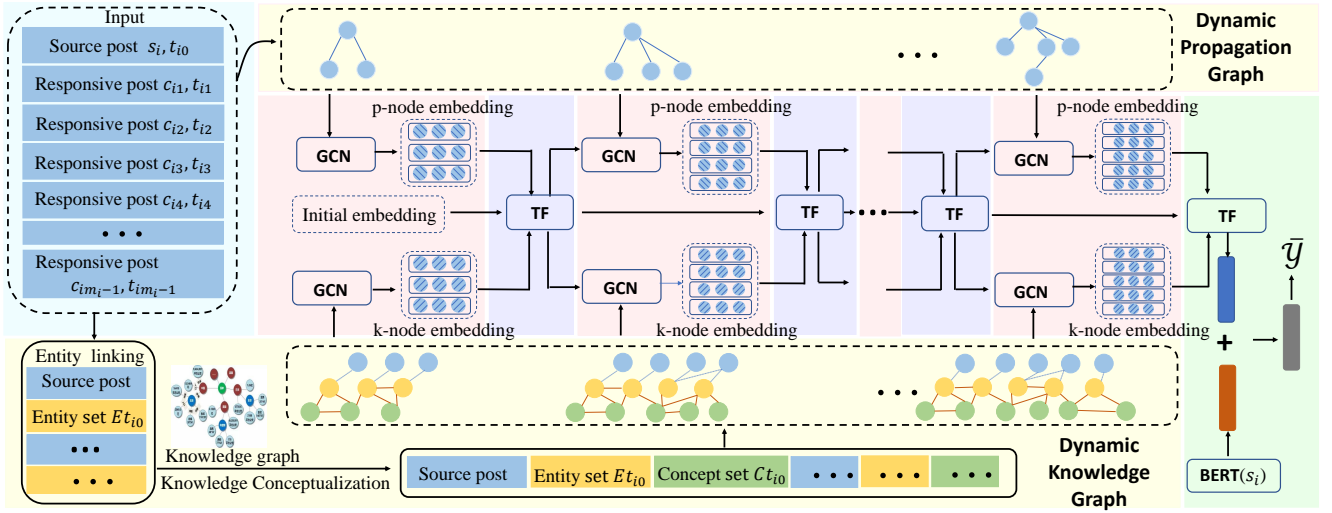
Input

Source post $s_i, t_{i0}$

Responsive post $c_{i1}, t_{i1}$

Responsive post $c_{i2}, t_{i2}$

Responsive post $c_{i3}, t_{i3}$

Responsive post $c_{i4}, t_{i4}$

• • •

Responsive post $c_{im_i-1}, t_{im_i-1}$

Dynamic Propagation Graph

• • •

p-node embedding

p-node embedding

p-node embedding

GCN

GCN

GCN

Initial embedding

TF

TF

• • •

TF

TF

GCN

GCN

GCN

k-node embedding

k-node embedding

k-node embedding

$\bar{y}$

+

Entity linking

Source post

Entity set $Et_{i0}$

• • •

• • •

• • •

Knowledge graph

Knowledge Conceptualization

Source post

Entity set $Et_{i0}$

Concept set $Ct_{i0}$

• • •

• • •

• • •

Dynamic Knowledge Graph

BERT($s_i$)